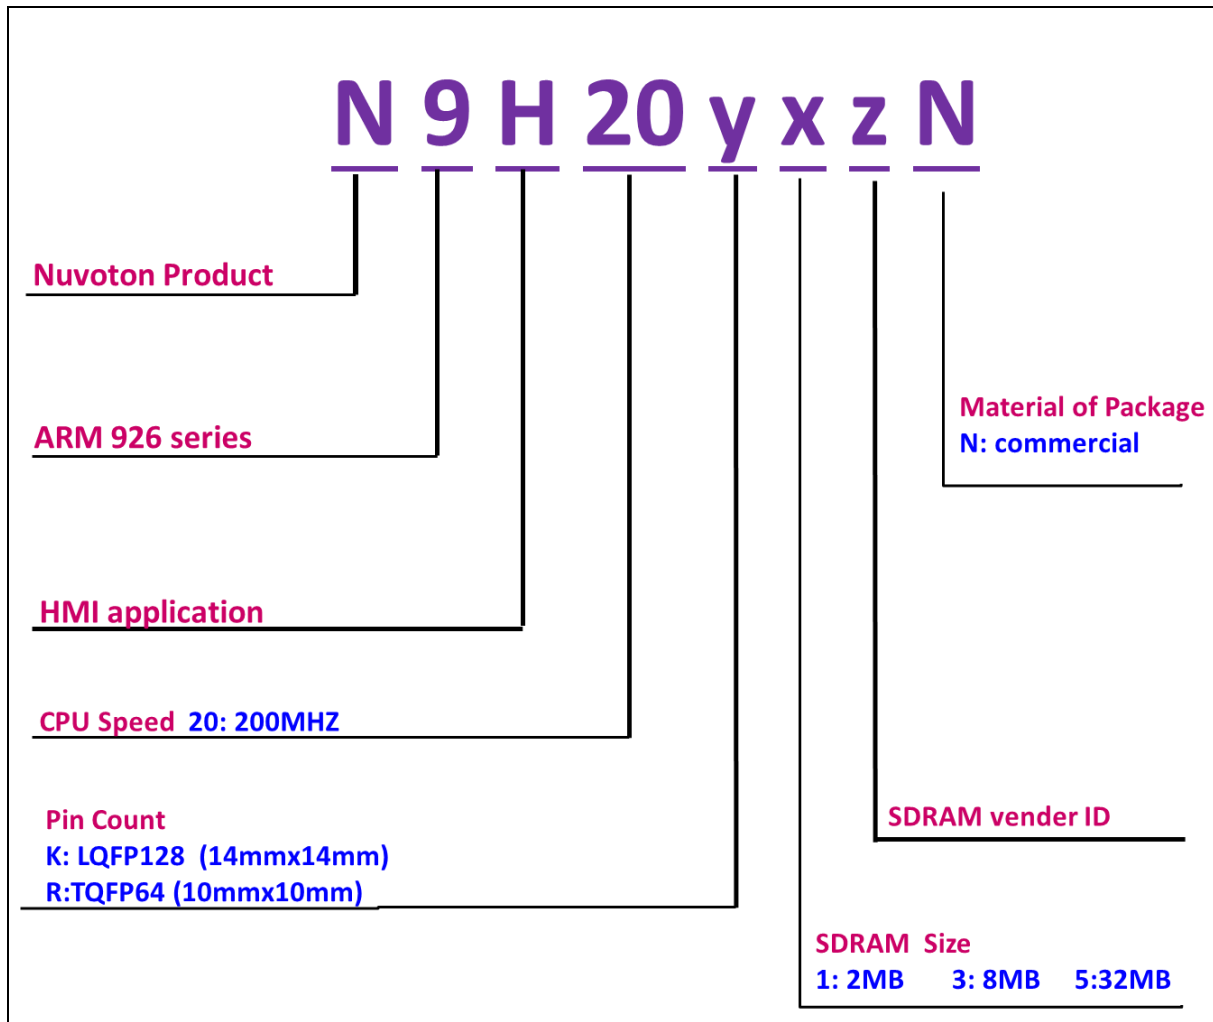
N 9 H 20 y x z N

Nuvoton Product

ARM 926 series

HMI application

CPU Speed 20: 200MHZ

Pin Count
K: LQFP128 (14mmx14mm)
R:TQFP64 (10mmx10mm)

Material of Package
N: commercial

SDRAM vender ID

SDRAM Size
1: 2MB 3: 8MB 5:32MB